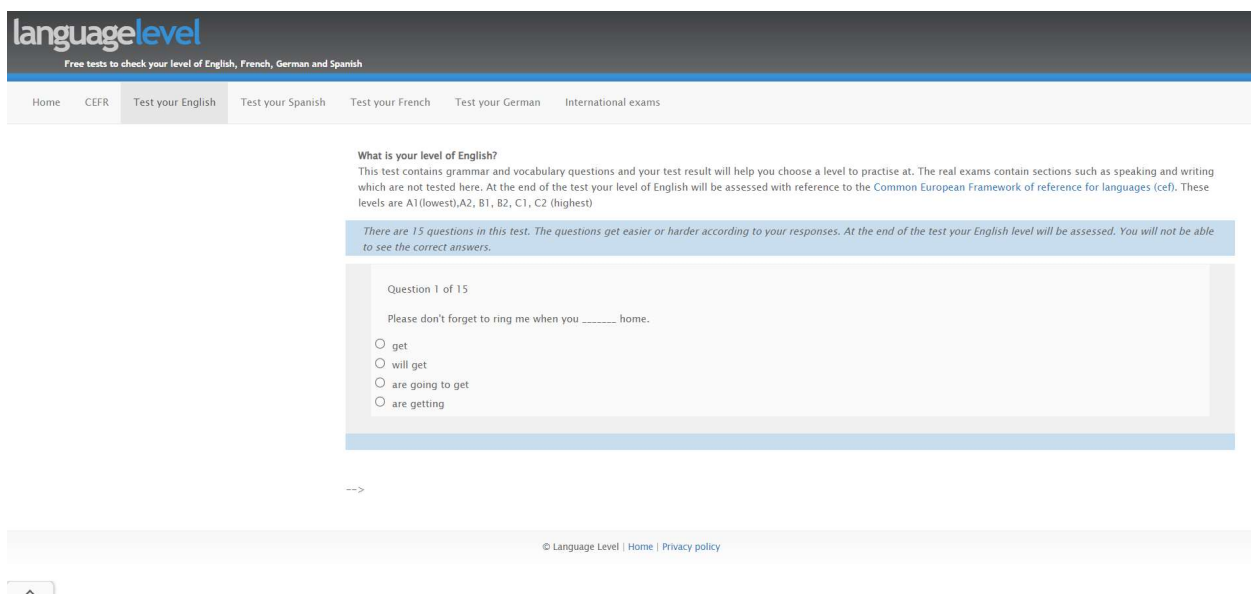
languagelevel
Free tests to check your level of English, French, German and Spanish

Home CEFR Test your English Test your Spanish Test your French Test your German International exams

What is your level of English?
This test contains grammar and vocabulary questions and your test result will help you choose a level to practise at. The real exams contain sections such as speaking and writing which are not tested here. At the end of the test your level of English will be assessed with reference to the Common European Framework of reference for languages (cef). These levels are A1(lowest),A2, B1, B2, C1, C2 (highest)

There are 15 questions in this test. The questions get easier or harder according to your responses. At the end of the test your English level will be assessed. You will not be able to see the correct answers.

Question 1 of 15

Please don't forget to ring me when you _______ home.

get
will get
are going to get
are getting

-->

© Language Level | Home | Privacy policy